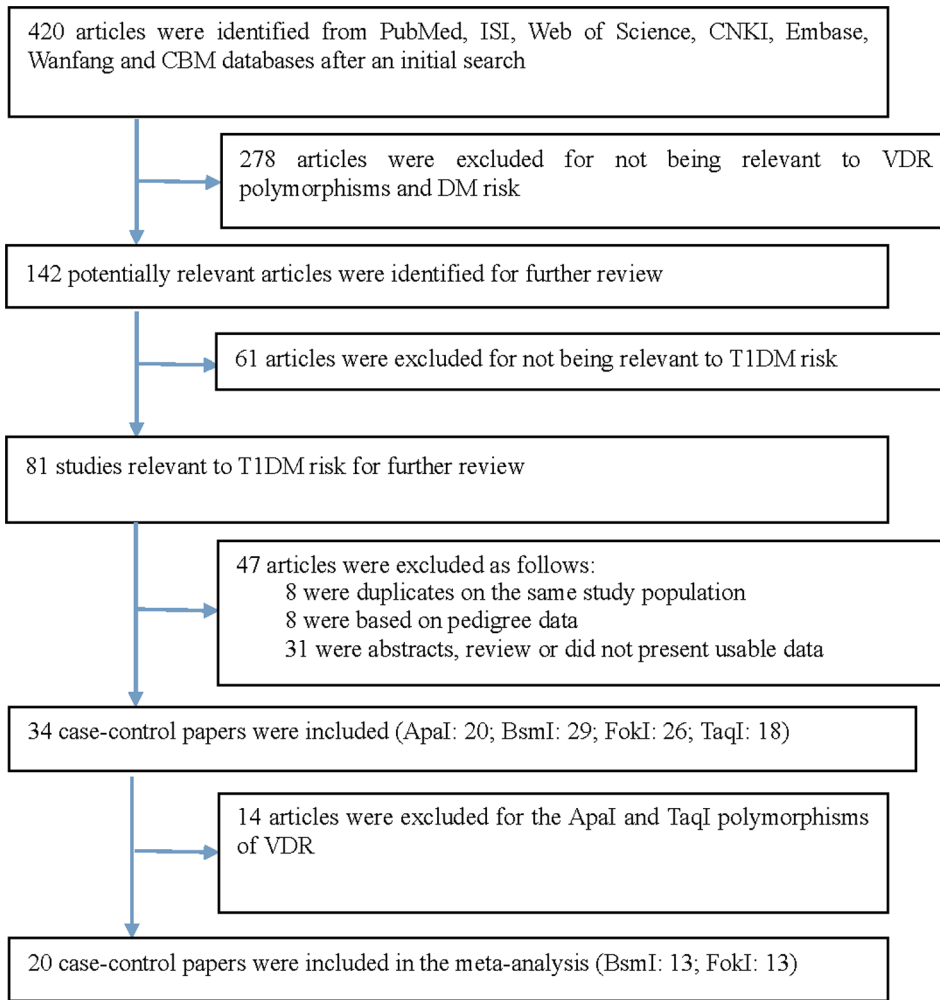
420 articles were identified from PubMed, ISI, Web of Science, CNKI, Embase, Wanfang and CBM databases after an initial search

278 articles were excluded for not being relevant to VDR polymorphisms and DM risk

142 potentially relevant articles were identified for further review

61 articles were excluded for not being relevant to T1DM risk

81 studies relevant to T1DM risk for further review

47 articles were excluded as follows:
8 were duplicates on the same study population
8 were based on pedigree data
31 were abstracts, review or did not present usable data

34 case-control papers were included (ApaI: 20; BsmI: 29; FokI: 26; TaqI: 18)

14 articles were excluded for the ApaI and TaqI polymorphisms of VDR

20 case-control papers were included in the meta-analysis (BsmI: 13; FokI: 13)